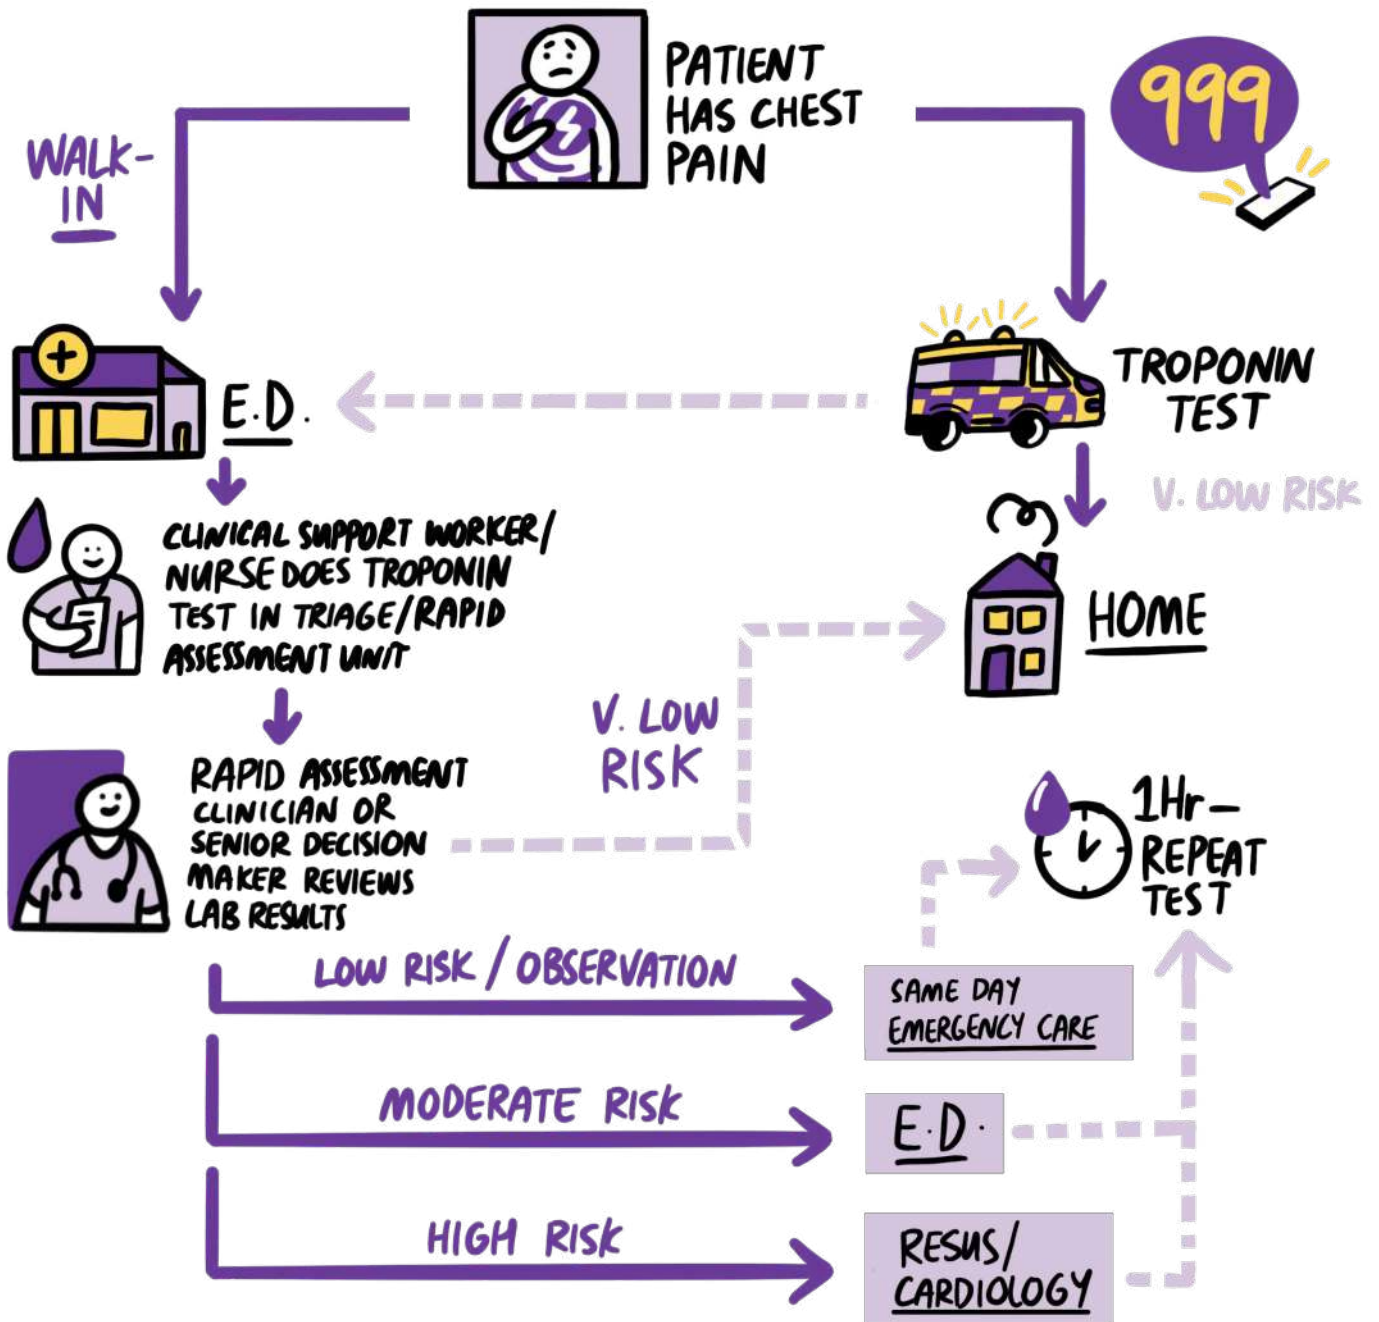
PATIENT HAS CHEST PAIN

WALK-IN

999

E.D.

TROPONIN TEST

V. LOW RISK

CLINICAL SUPPORT WORKER/ NURSE DOES TROPONIN TEST IN TRIAGE/RAPID ASSESSMENT UNIT

HOME

V. LOW RISK

RAPID ASSESSMENT CLINICIAN OR SENIOR DECISION MAKER REVIEWS LAB RESULTS

1Hr – REPEAT TEST

LOW RISK / OBSERVATION

SAME DAY EMERGENCY CARE

MODERATE RISK

E.D.

HIGH RISK

RESUS/ CARDIOLOGY